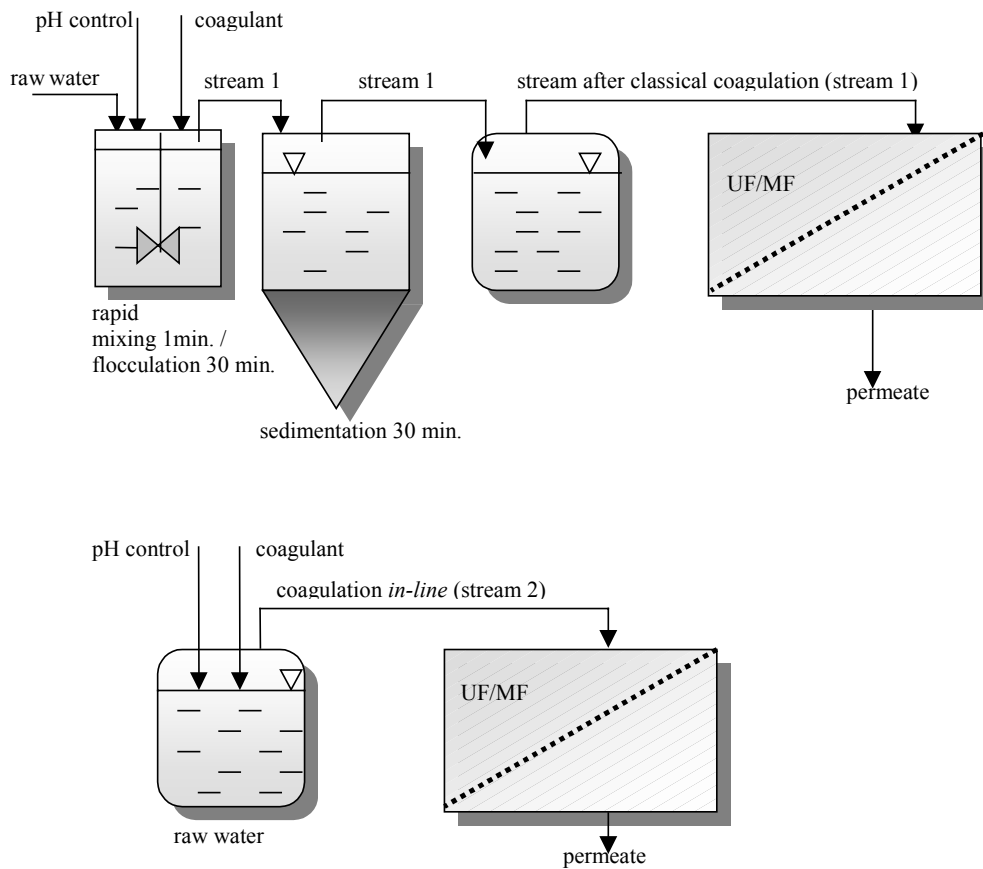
pH control
coagulant
raw water
stream 1
stream 1
stream after classical coagulation (stream 1)
UF/MF
rapid mixing 1min. / flocculation 30 min.
permeate
sedimentation 30 min.

pH control
coagulant
coagulation *in-line* (stream 2)
UF/MF
raw water
permeate